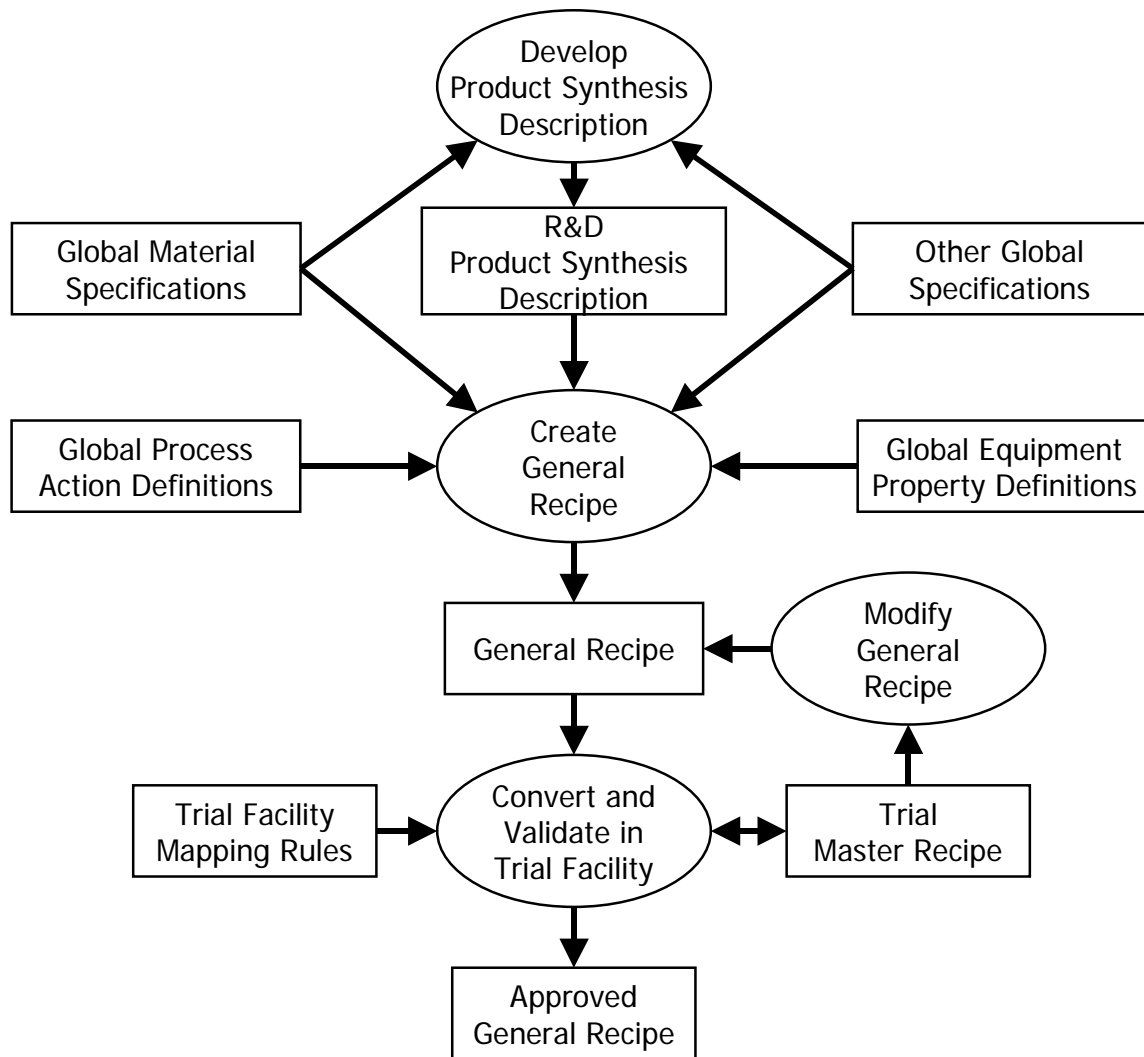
Develop Product Synthesis Description

Global Material Specifications

R&D Product Synthesis Description

Other Global Specifications

Global Process Action Definitions

Create General Recipe

Global Equipment Property Definitions

General Recipe

Modify General Recipe

Trial Facility Mapping Rules

Convert and Validate in Trial Facility

Trial Master Recipe

Approved General Recipe